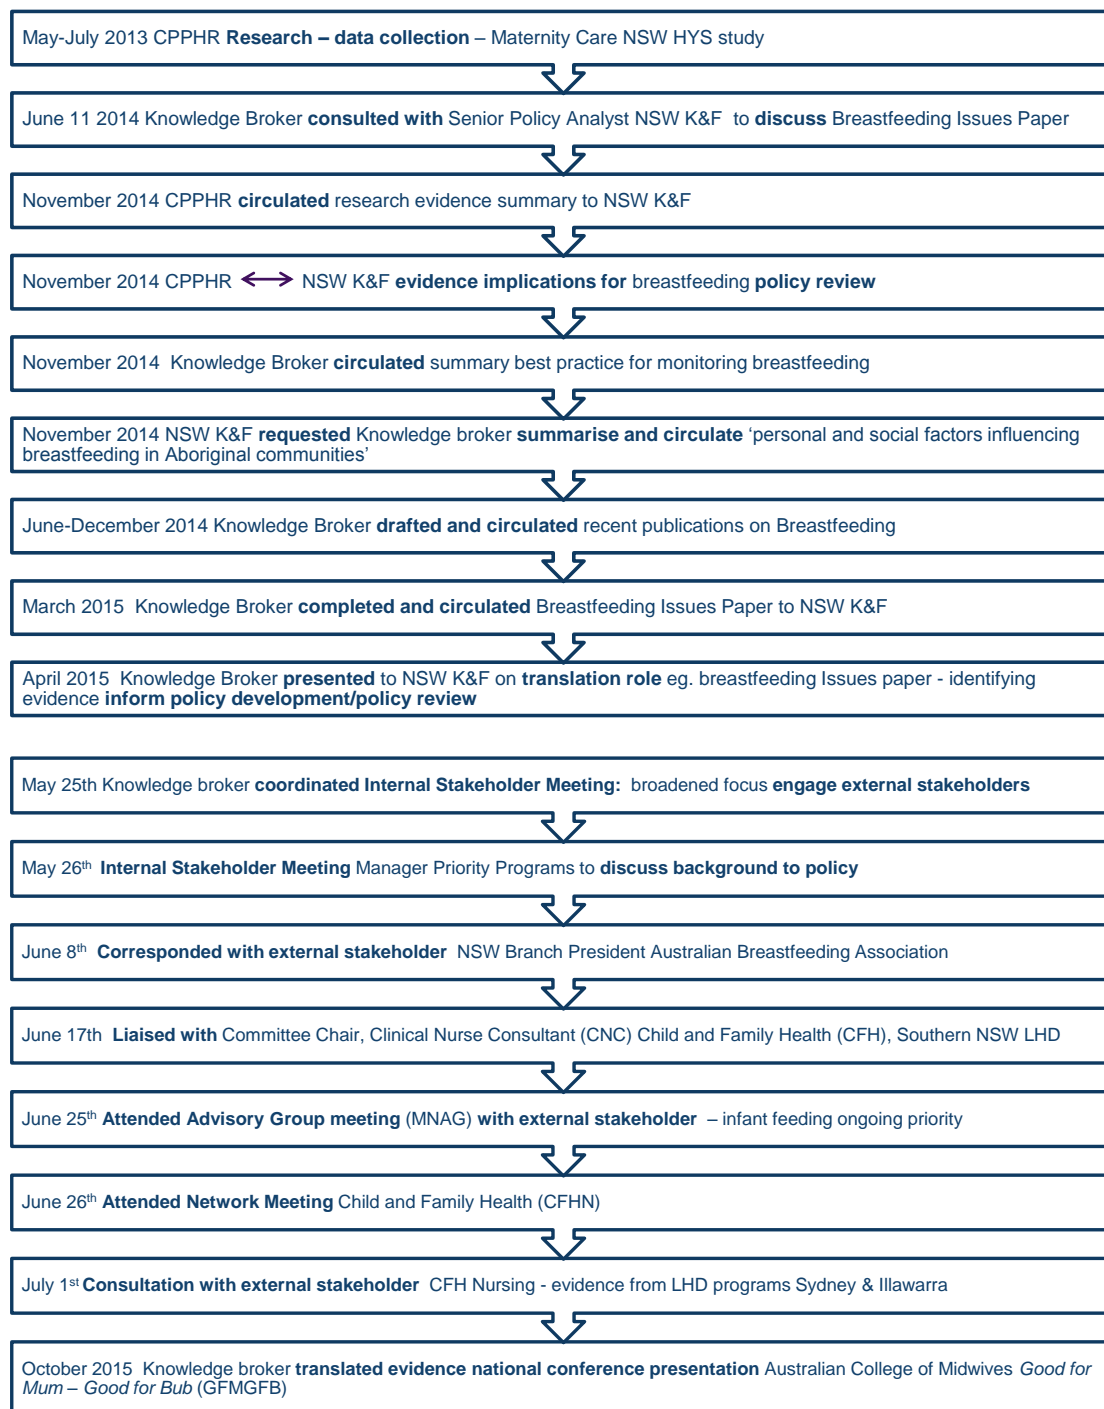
May-July 2013 CPPHR Research – data collection – Maternity Care NSW HYS study

June 11 2014 Knowledge Broker consulted with Senior Policy Analyst NSW K&F to discuss Breastfeeding Issues Paper

November 2014 CPPHR circulated research evidence summary to NSW K&F

November 2014 CPPHR ⟷ NSW K&F evidence implications for breastfeeding policy review

November 2014 Knowledge Broker circulated summary best practice for monitoring breastfeeding

November 2014 NSW K&F requested Knowledge broker summarise and circulate 'personal and social factors influencing breastfeeding in Aboriginal communities'

June-December 2014 Knowledge Broker drafted and circulated recent publications on Breastfeeding

March 2015 Knowledge Broker completed and circulated Breastfeeding Issues Paper to NSW K&F

April 2015 Knowledge Broker presented to NSW K&F on translation role eg. breastfeeding Issues paper - identifying evidence inform policy development/policy review

May 25th Knowledge broker coordinated Internal Stakeholder Meeting: broadened focus engage external stakeholders

May 26$^{th}$ Internal Stakeholder Meeting Manager Priority Programs to discuss background to policy

June 8$^{th}$ Corresponded with external stakeholder NSW Branch President Australian Breastfeeding Association

June 17th Liaised with Committee Chair, Clinical Nurse Consultant (CNC) Child and Family Health (CFH), Southern NSW LHD

June 25$^{th}$ Attended Advisory Group meeting (MNAG) with external stakeholder – infant feeding ongoing priority

June 26$^{th}$ Attended Network Meeting Child and Family Health (CFHN)

July 1$^{st}$ Consultation with external stakeholder CFH Nursing - evidence from LHD programs Sydney & Illawarra

October 2015 Knowledge broker translated evidence national conference presentation Australian College of Midwives Good for Mum – Good for Bub (GFMGFB)